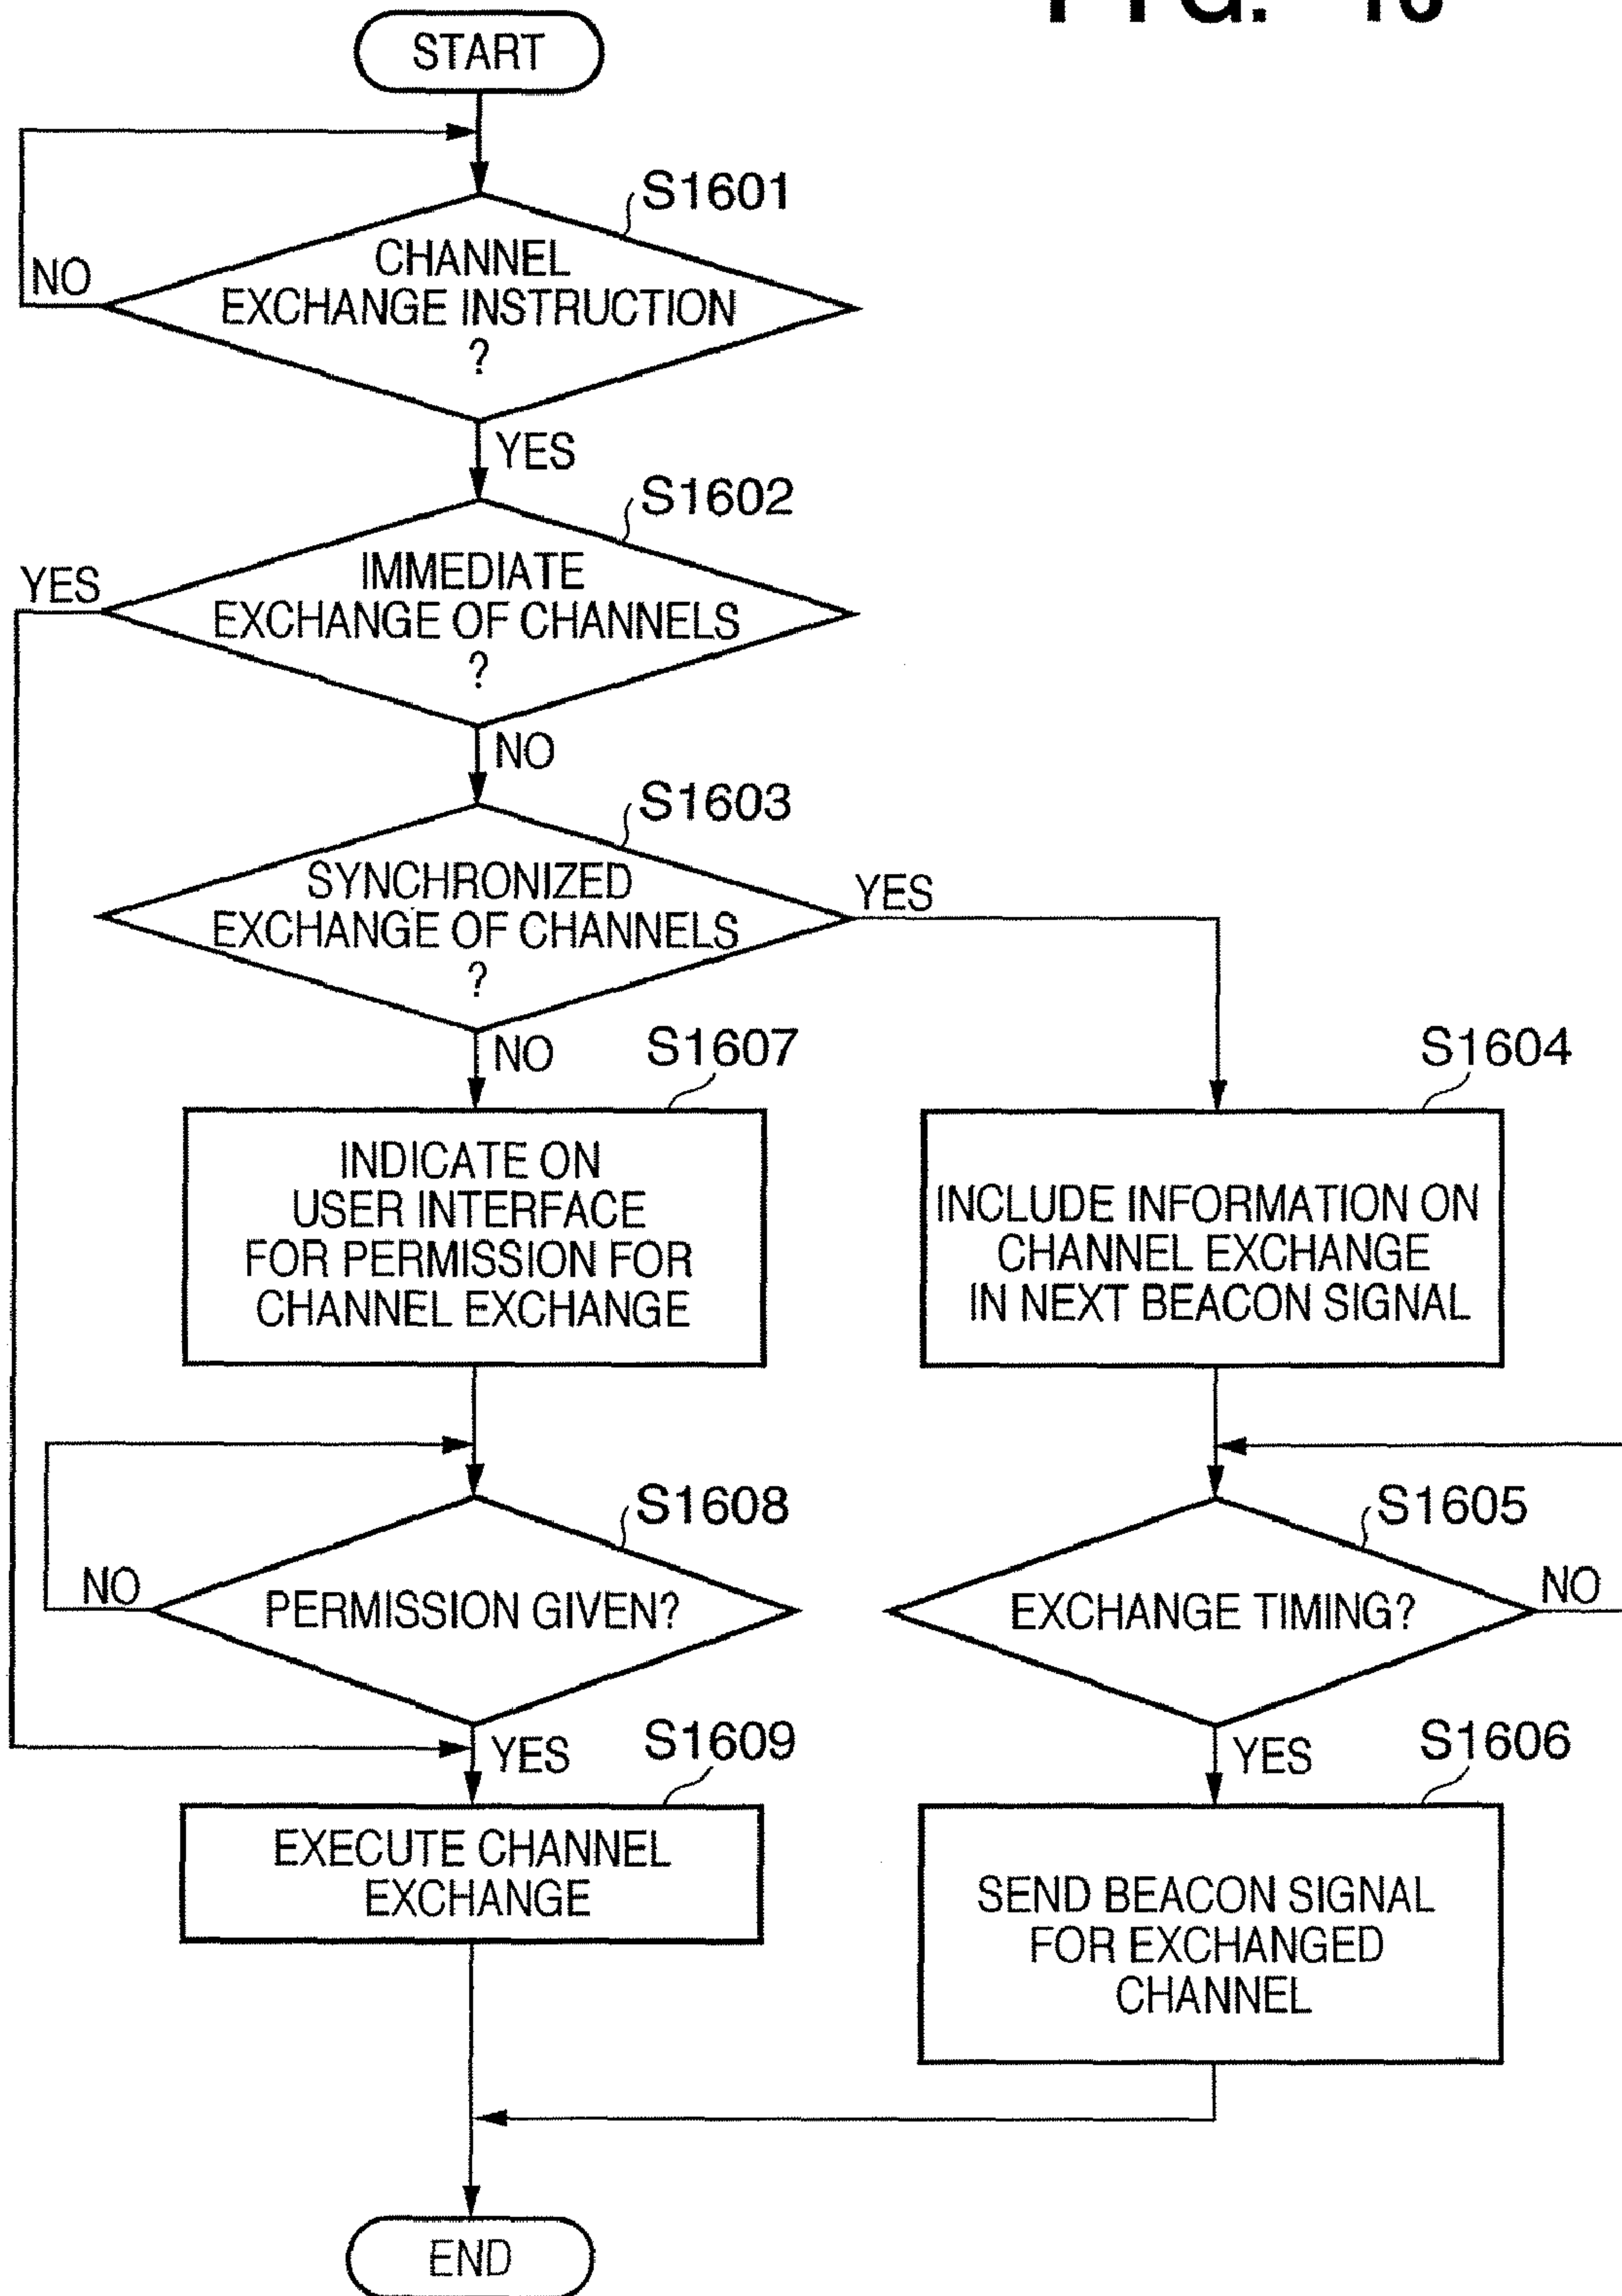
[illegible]

START

S1601

CHANNEL EXCHANGE INSTRUCTION ?

NO

YES

S1602

IMMEDIATE EXCHANGE OF CHANNELS ?

YES

NO

S1603

SYNCHRONIZED EXCHANGE OF CHANNELS ?

YES

NO

S1607

INDICATE ON USER INTERFACE FOR PERMISSION FOR CHANNEL EXCHANGE

S1604

INCLUDE INFORMATION ON CHANNEL EXCHANGE IN NEXT BEACON SIGNAL

S1608

NO

PERMISSION GIVEN?

S1605

EXCHANGE TIMING?

NO

YES

S1609

EXECUTE CHANNEL EXCHANGE

YES

S1606

SEND BEACON SIGNAL FOR EXCHANGED CHANNEL

END